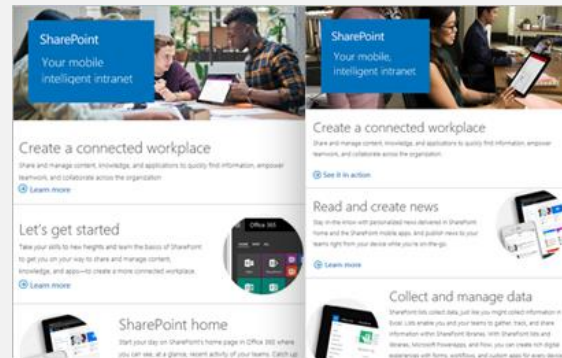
SharePoint
Your mobile intelligent intranet

Create a connected workplace
Share and manage content, knowledge, and applications to quickly find information, empower teamwork, and collaborate across the organization

Learn more

Let's get started
Take your skills to new heights and learn the basics of SharePoint to get you on your way to share and manage content, knowledge, and apps—to create a more connected workplace.

Learn more

Office 365

SharePoint home
Start your day on SharePoint's home page in Office 365 where you can see, at a glance, recent activity of your teams. Catch up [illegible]

SharePoint
Your mobile, intelligent intranet

Create a connected workplace
Share and manage content, knowledge, and applications to quickly find information, empower teamwork, and collaborate across the organization

See it in action

Read and create news
Stay in-the-know with personalized news delivered in SharePoint home and the SharePoint mobile apps, and publish news to your teams right from your device while you're on-the-go.

Learn more

Collect and manage data
SharePoint lists collect data, just like you might collect information in Excel. Lists enable you and your teams to gather, track, and share information within SharePoint libraries. With SharePoint lists and libraries, Microsoft PowerApps, and Flow, you can create rich digital experiences with forms, workflows, and custom apps for every device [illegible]